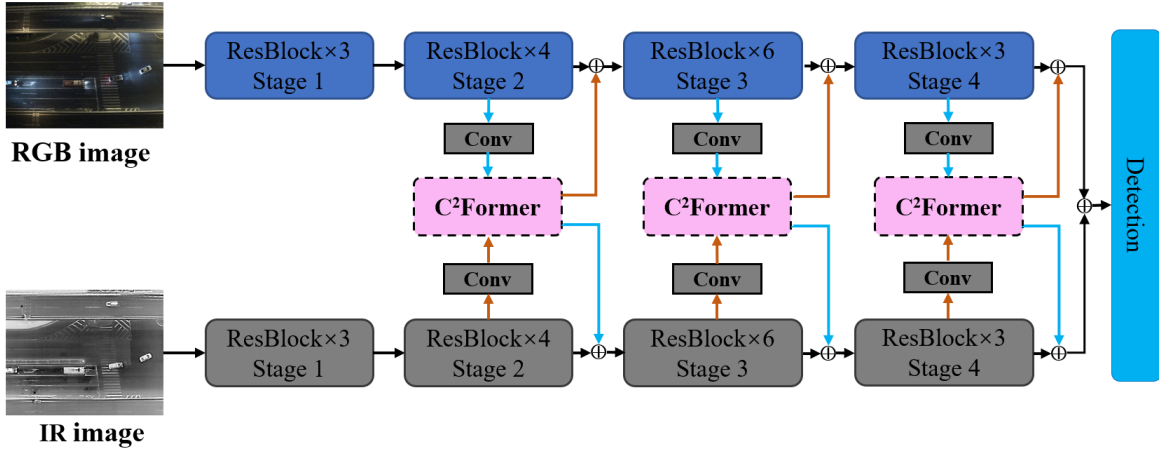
RGB image

ResBlock×3
Stage 1

ResBlock×4
Stage 2

ResBlock×6
Stage 3

ResBlock×3
Stage 4

Conv

Conv

Conv

C²Former

C²Former

C²Former

Conv

Conv

Conv

Detection

IR image

ResBlock×3
Stage 1

ResBlock×4
Stage 2

ResBlock×6
Stage 3

ResBlock×3
Stage 4